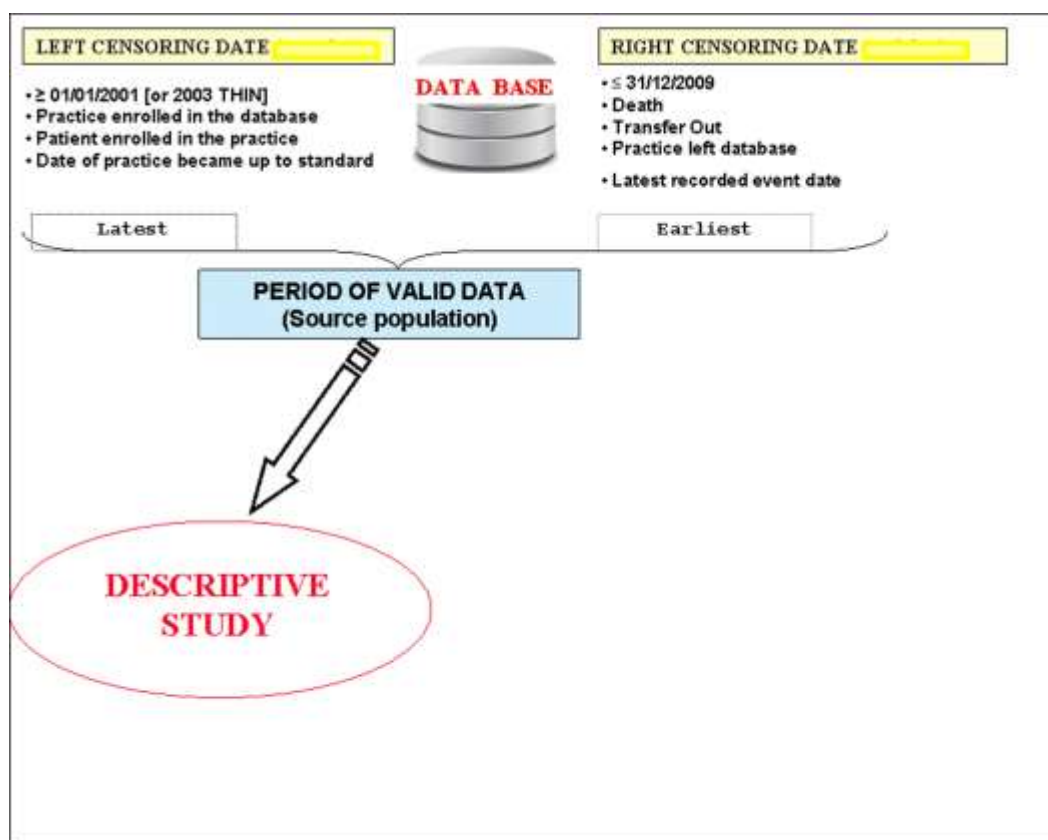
LEFT CENSORING DATE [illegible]

• ≥ 01/01/2001 [or 2003 THIN]
• Practice enrolled in the database
• Patient enrolled in the practice
• Date of practice became up to standard

DATA BASE

RIGHT CENSORING DATE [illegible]

• ≤ 31/12/2009
• Death
• Transfer Out
• Practice left database
• Latest recorded event date

Latest

Earliest

PERIOD OF VALID DATA
(Source population)

DESCRIPTIVE STUDY